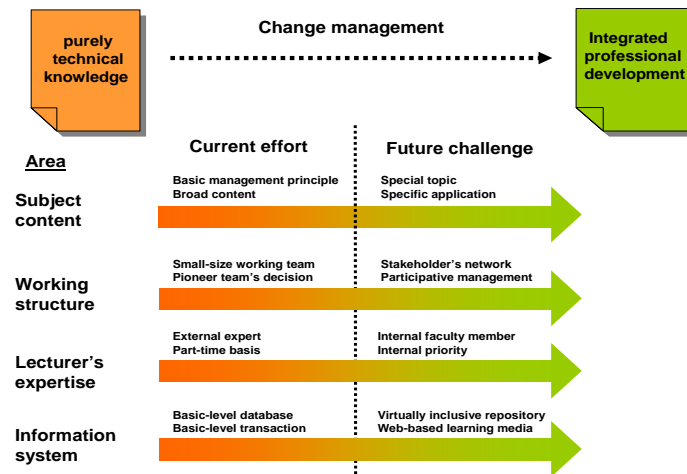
purely technical knowledge

Change management

Integrated professional development

Area

Current effort

Future challenge

Subject content

Basic management principle
Broad content

Special topic
Specific application

Working structure

Small-size working team
Pioneer team's decision

Stakeholder's network
Participative management

Lecturer's expertise

External expert
Part-time basis

Internal faculty member
Internal priority

Information system

Basic-level database
Basic-level transaction

Virtually inclusive repository
Web-based learning media